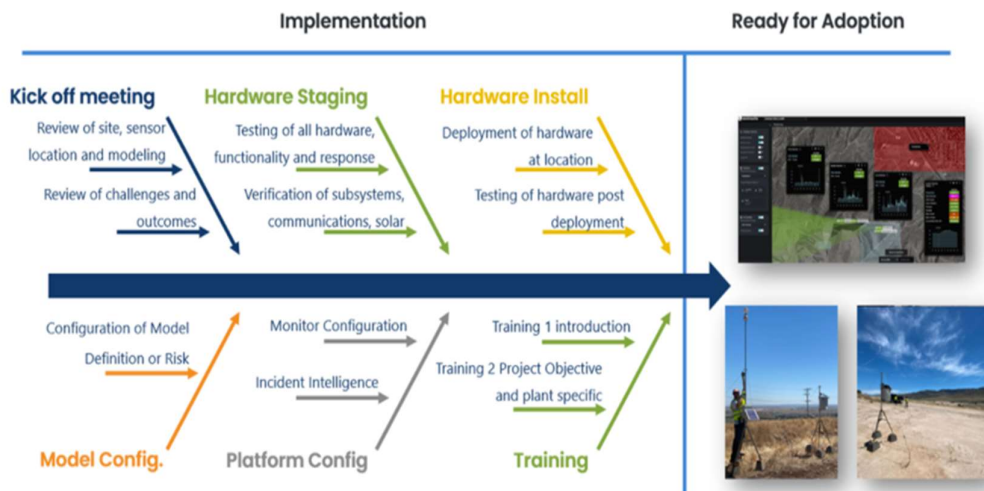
Implementation

Ready for Adoption

Kick off meeting

Review of site, sensor location and modeling

Review of challenges and outcomes

Hardware Staging

Testing of all hardware, functionality and response

Verification of subsystems, communications, solar

Hardware Install

Deployment of hardware at location

Testing of hardware post deployment

Configuration of Model Definition or Risk

Model Config.

Monitor Configuration

Incident Intelligence

Platform Config

Training 1 introduction

Training 2 Project Objective and plant specific

Training